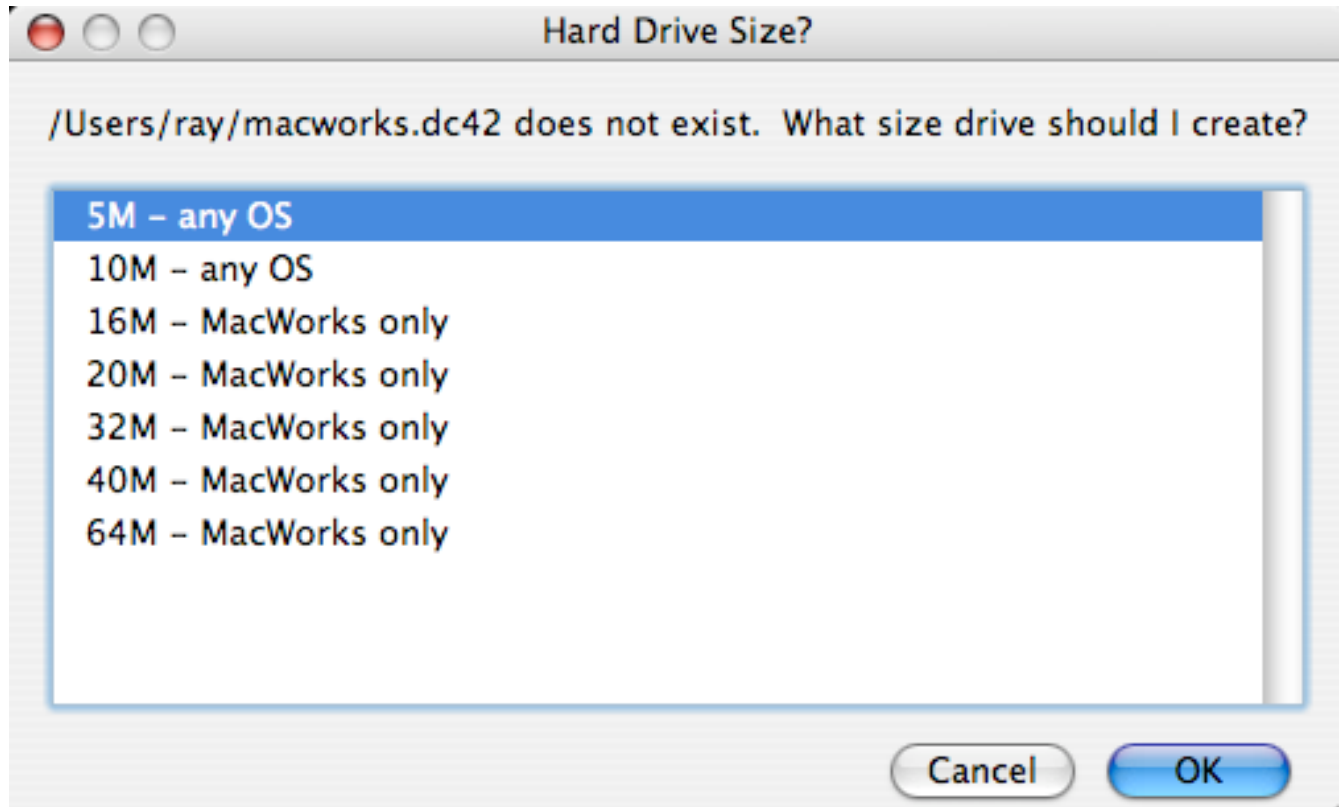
Hard Drive Size?

/Users/ray/macworks.dc42 does not exist. What size drive should I create?

5M – any OS
10M – any OS
16M – MacWorks only
20M – MacWorks only
32M – MacWorks only
40M – MacWorks only
64M – MacWorks only

Cancel
OK